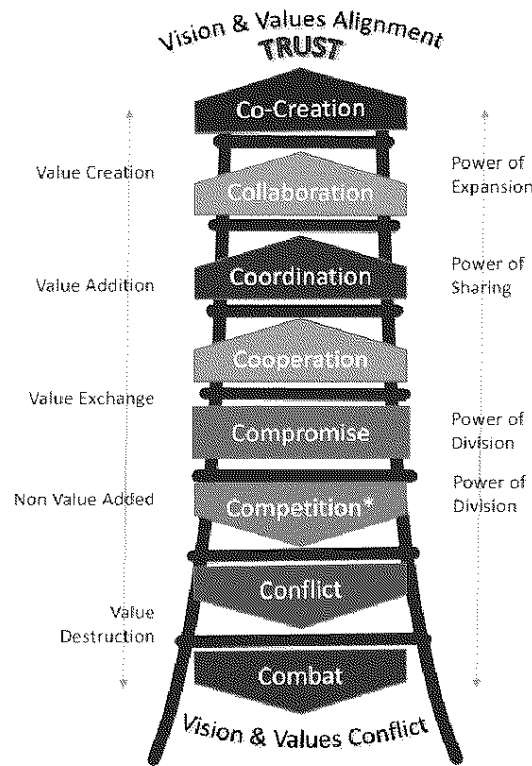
Vision & Values Alignment
TRUST

Co-Creation

Value Creation

Collaboration

Power of Expansion

Value Addition

Coordination

Power of Sharing

Cooperation

Value Exchange

Compromise

Power of Division

Non Value Added

Competition*

Power of Division

Conflict

Value Destruction

Combat

Vision & Values Conflict